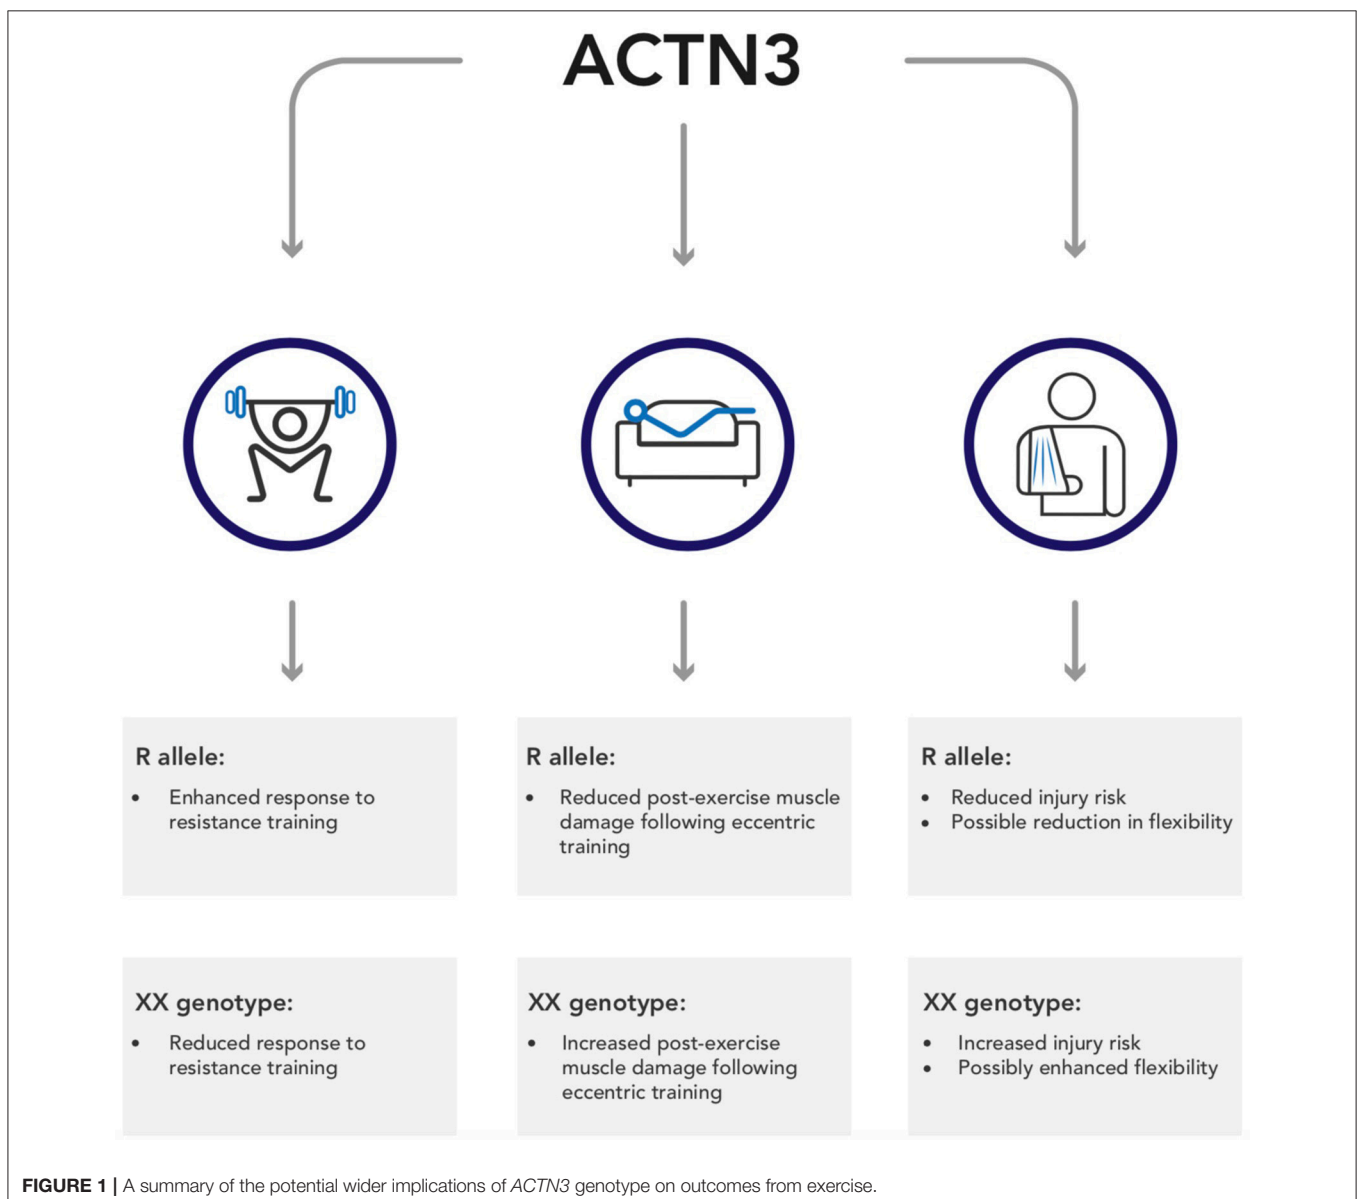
ACTN3

R allele:

- Enhanced response to resistance training

R allele:

- Reduced post-exercise muscle damage following eccentric training

R allele:

- Reduced injury risk
- Possible reduction in flexibility

XX genotype:

- Reduced response to resistance training

XX genotype:

- Increased post-exercise muscle damage following eccentric training

XX genotype:

- Increased injury risk
- Possibly enhanced flexibility

**FIGURE 1 |** A summary of the potential wider implications of *ACTN3* genotype on outcomes from exercise.